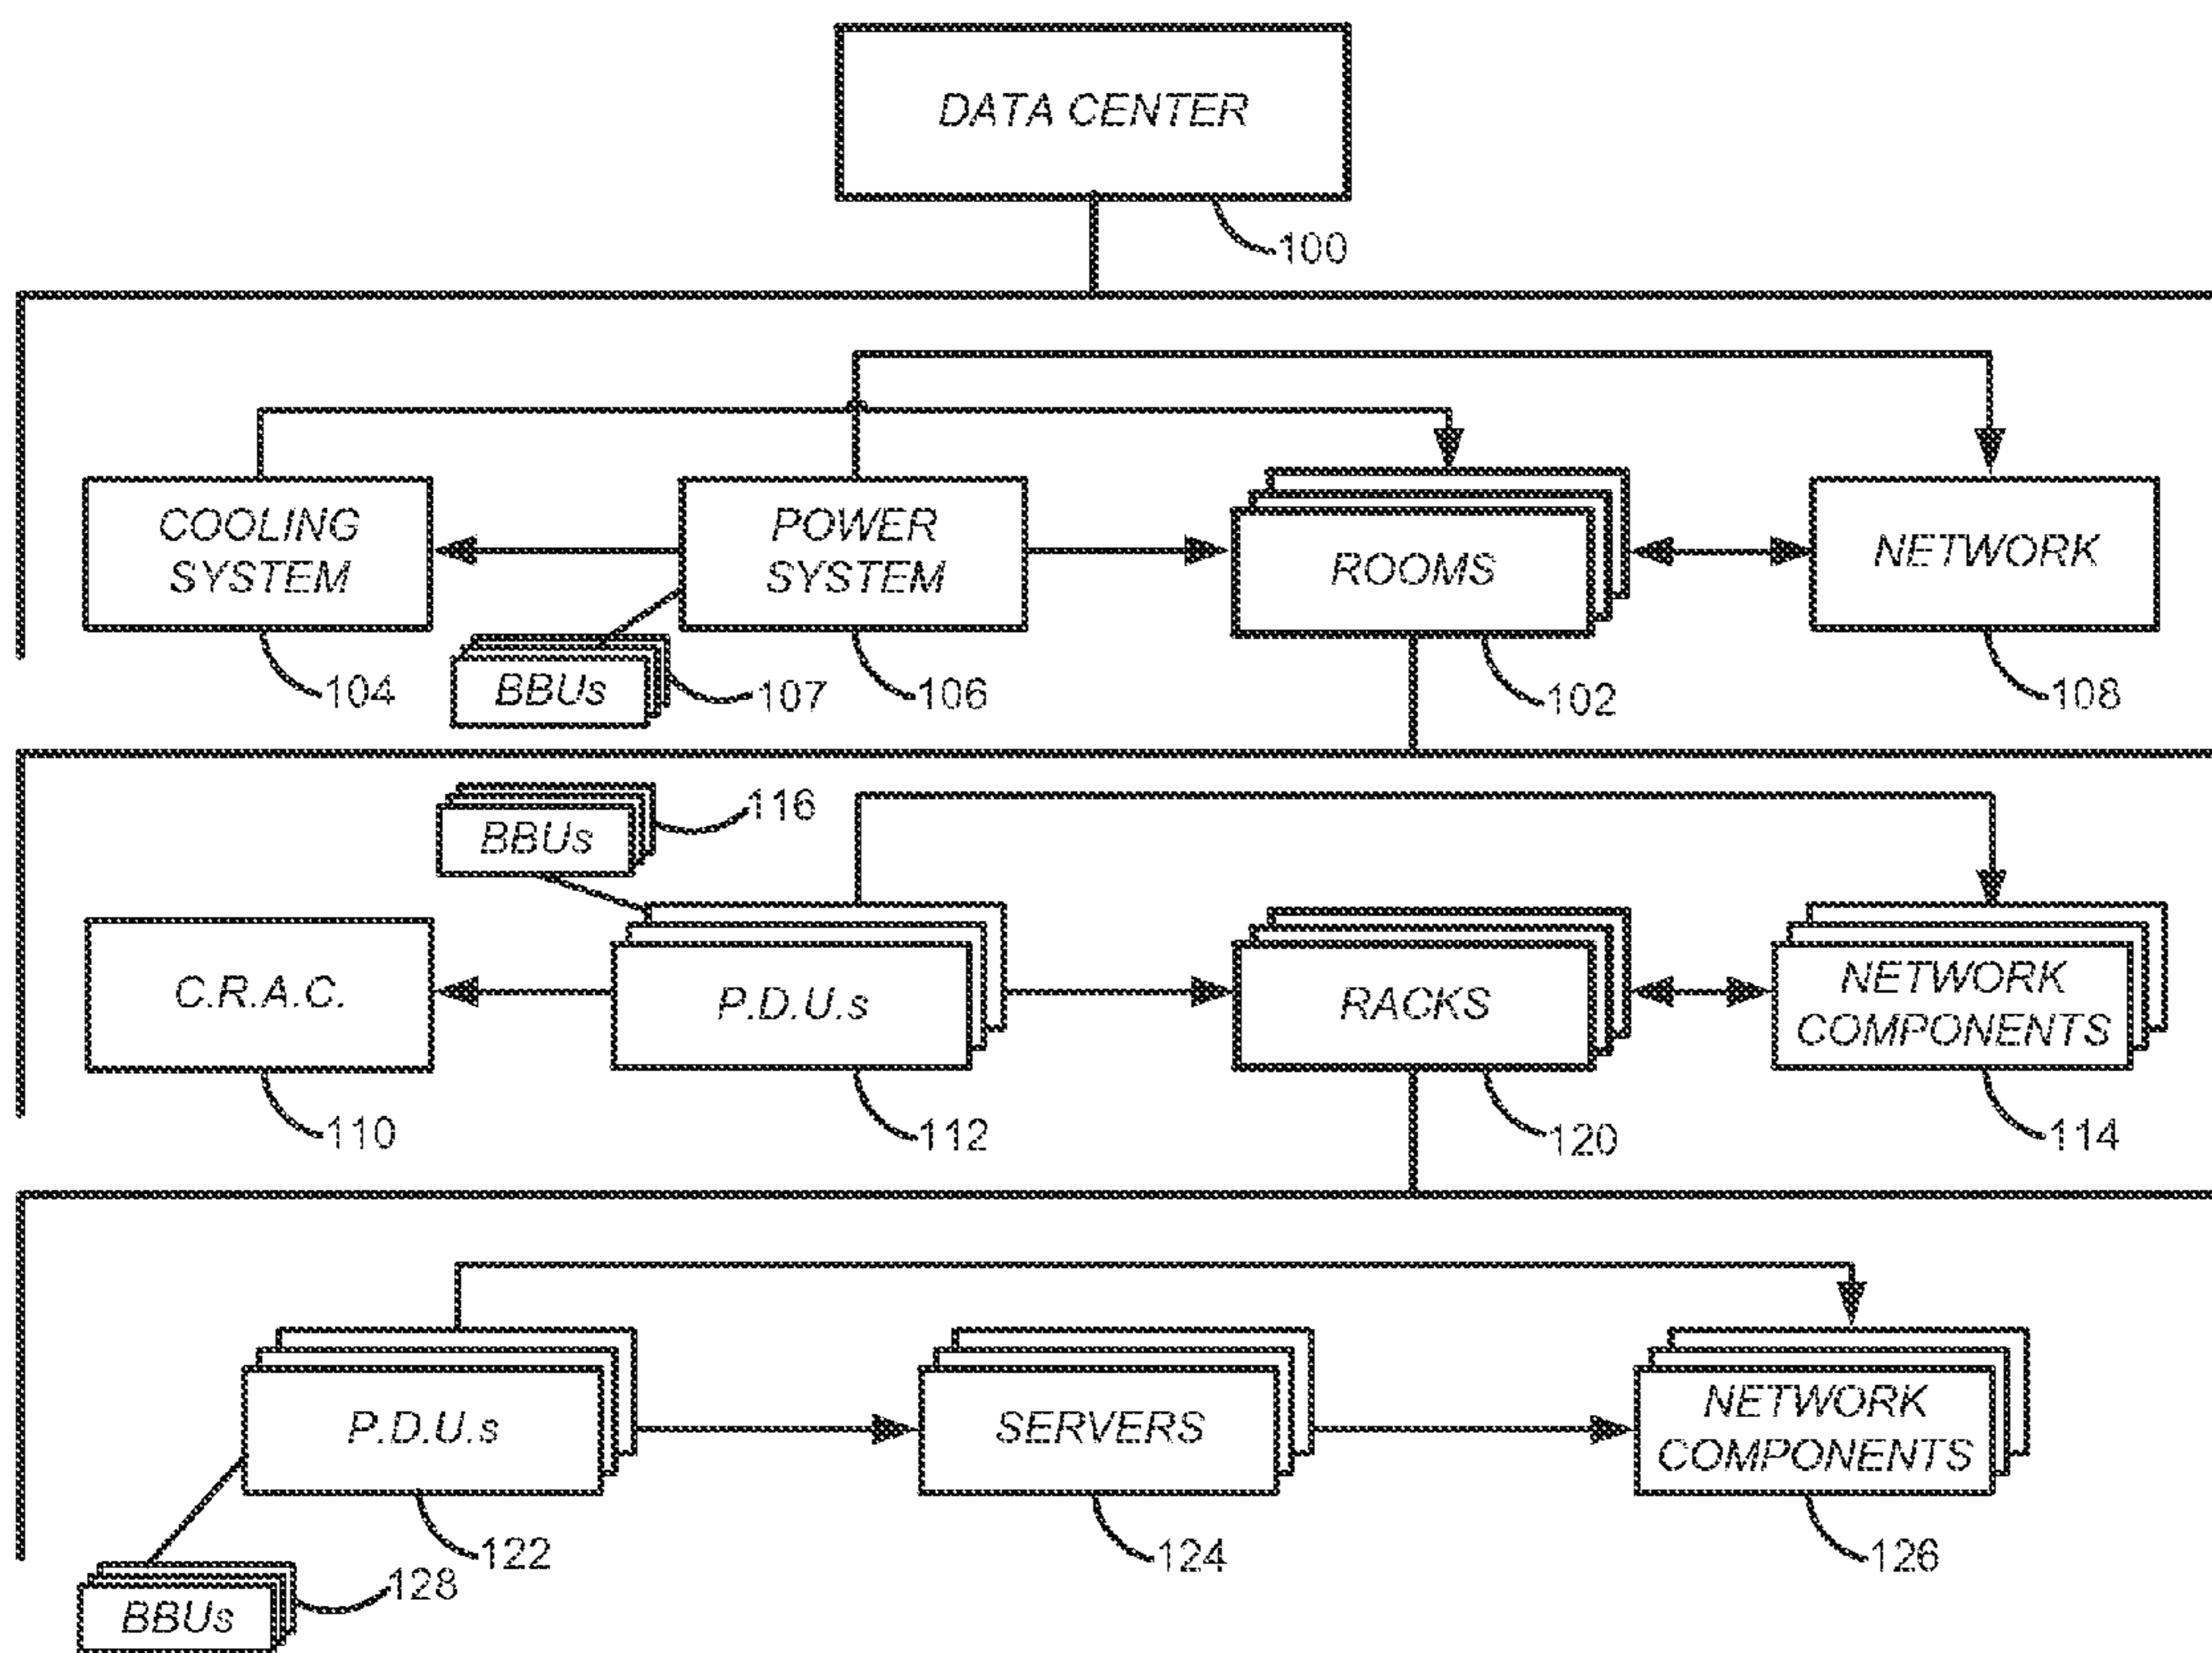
DATA CENTER

100

COOLING SYSTEM

POWER SYSTEM

ROOMS

NETWORK

104

BBUs

107

106

102

108

116

BBUs

C.R.A.C.

P.D.U.s

RACKS

NETWORK COMPONENTS

110

112

120

114

P.D.U.s

SERVERS

NETWORK COMPONENTS

122

124

126

128

BBUs